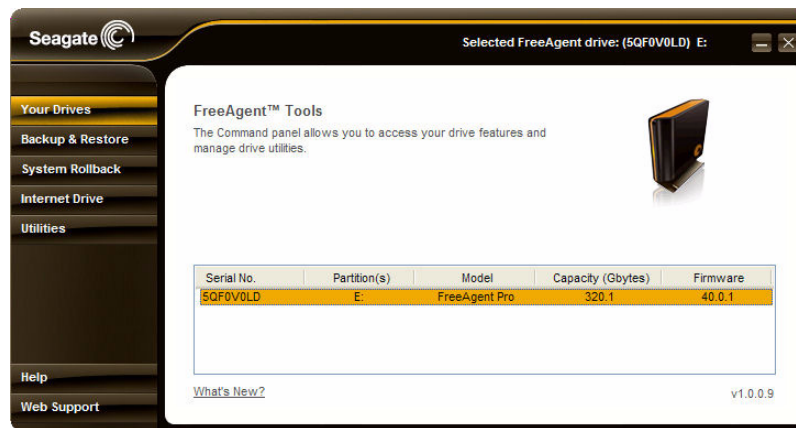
Seagate

Selected FreeAgent drive: (5QF0V0LD) E:

Your Drives
Backup & Restore
System Rollback
Internet Drive
Utilities

Help
Web Support

FreeAgent™ Tools

The Command panel allows you to access your drive features and manage drive utilities.

| Serial No. | Partition(s) | Model | Capacity (Gbytes) | Firmware |
|---|---|---|---|---|
| 5QF0V0LD | E: | FreeAgent Pro | 320.1 | 40.0.1 |

What's New?

v1.0.0.9